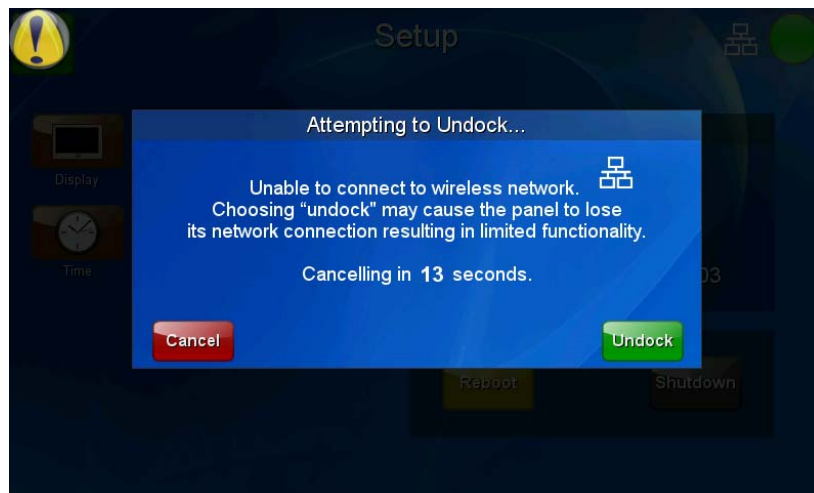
Setup

Display

Time

Attempting to Undock...

Unable to connect to wireless network. Choosing “undock” may cause the panel to lose its network connection resulting in limited functionality.

Cancelling in 13 seconds.

Cancel

Undock

03

Reboot

Shutdown